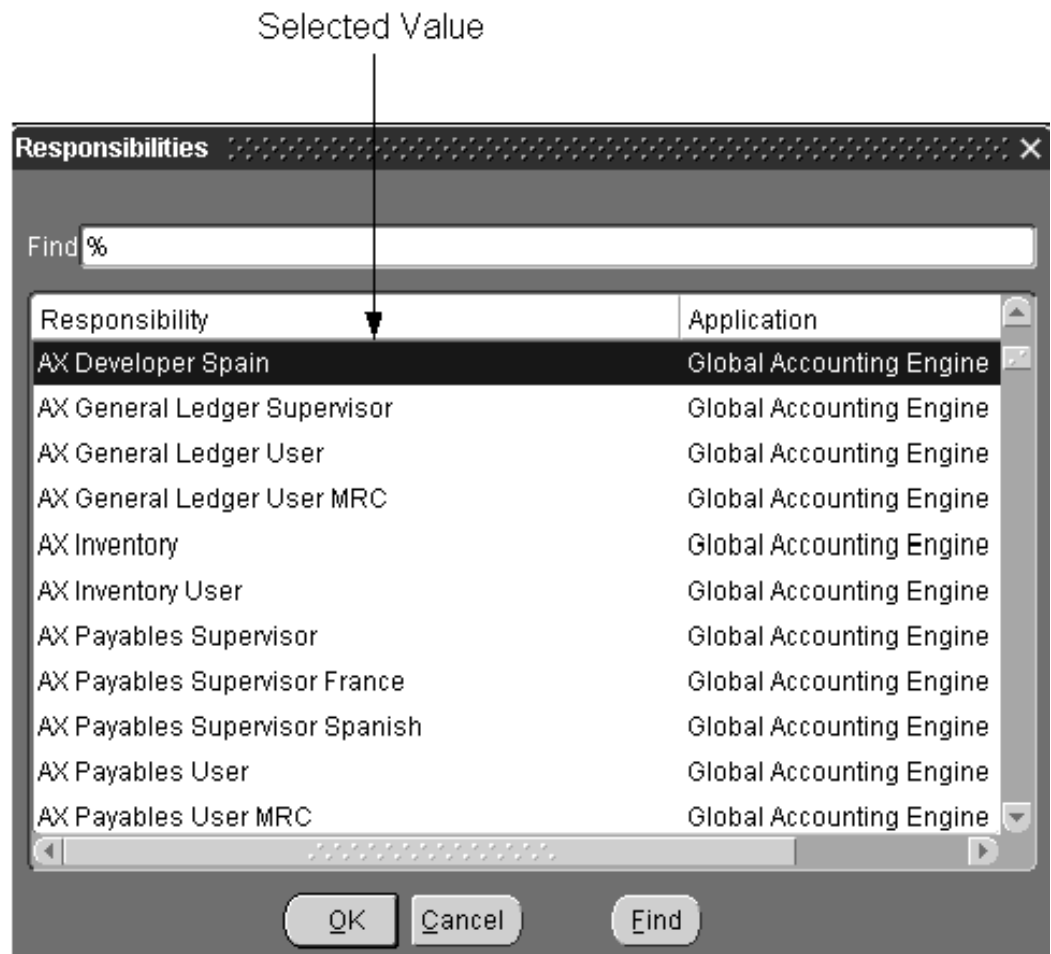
Selected Value

Responsibilities

Find %

| Responsibility | Application |
|---|---|
| AX Developer Spain | Global Accounting Engine |
| AX General Ledger Supervisor | Global Accounting Engine |
| AX General Ledger User | Global Accounting Engine |
| AX General Ledger User MRC | Global Accounting Engine |
| AX Inventory | Global Accounting Engine |
| AX Inventory User | Global Accounting Engine |
| AX Payables Supervisor | Global Accounting Engine |
| AX Payables Supervisor France | Global Accounting Engine |
| AX Payables Supervisor Spanish | Global Accounting Engine |
| AX Payables User | Global Accounting Engine |
| AX Payables User MRC | Global Accounting Engine |

OK Cancel Find